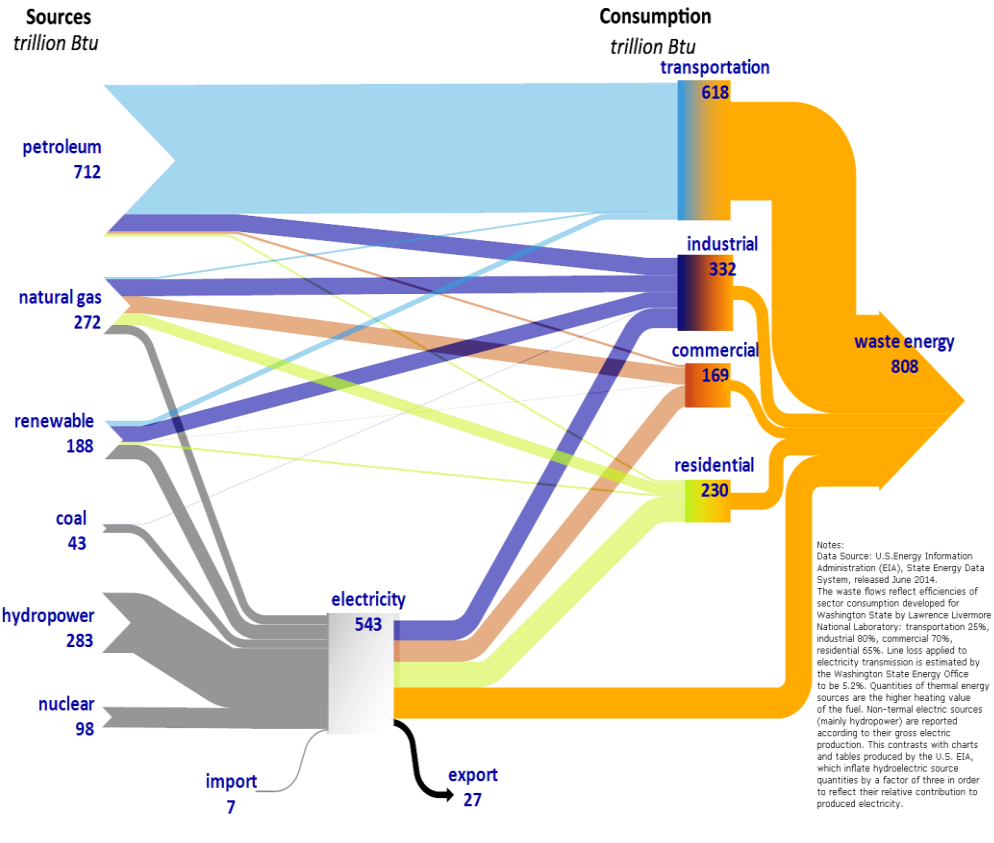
Sources
trillion Btu

Consumption
trillion Btu

petroleum
712

natural gas
272

renewable
188

coal
43

hydropower
283

nuclear
98

import
7

electricity
543

export
27

transportation
618

industrial
332

commercial
169

residential
230

waste energy
808

Notes:
Data Source: U.S.Energy Information Administration (EIA), State Energy Data System, released June 2014.
The waste flows reflect efficiencies of sector consumption developed for Washington State by Lawrence Livermore National Laboratory: transportation 25%, industrial 80%, commercial 70%, residential 65%. Line loss applied to electricity transmission is estimated by the Washington State Energy Office to be 5.2%. Quantities of thermal energy sources are the higher heating value of the fuel. Non-termal electric sources (mainly hydropower) are reported according to their gross electric production. This contrasts with charts and tables produced by the U.S. EIA, which inflate hydroelectric source quantities by a factor of three in order to reflect their relative contribution to produced electricity.